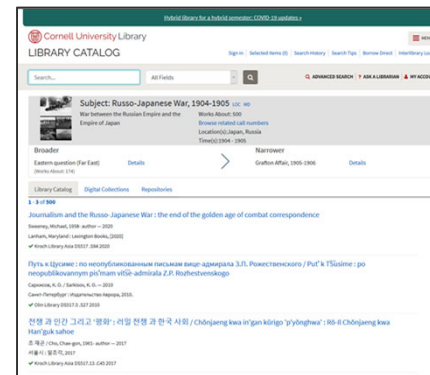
Hybrid library for a hybrid semester: COVID-19 updates »

Cornell University Library
LIBRARY CATALOG

Sign in | Selected Items (0) | Search History | Search Tips | Borrow Direct | Interlibrary Lo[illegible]

Search... | All Fields

ADVANCED SEARCH | ASK A LIBRARIAN | MY ACCO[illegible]

Subject: Russo-Japanese War, 1904-1905 LOC WD
War between the Russian Empire and the Empire of Japan
Works About: 500
Browse related call numbers
Location(s):Japan, Russia
Time(s):1904 - 1905

Broader
Eastern question (Far East) (Works About: 174)
Details

Narrower
Grafton Affair, 1905-1906
Details

Library Catalog | Digital Collections | Repositories

1 - 3 of 500

Journalism and the Russo-Japanese War : the end of the golden age of combat correspondence
Sweeney, Michael, 1958- author -- 2020
Lanham, Maryland : Lexington Books, [2020]
Kroch Library Asia DS517 .S94 2020

Путь к Цусиме : по неопубликованным письмам вице-адмирала З.П. Рожественского / Putʹ k Tsusime : po neopublikovannym pisʹmam vit͡se-admirala Z.P. Rozhestvenskogo
Сарычев, К. О. / Sarkisov, K. O. -- 2020
Санкт-Петербург : Издательство Аврора, 2019.
Olin Library DS517.3 .S27 2019

전쟁 과 인간 그리고 '평화' : 러일 전쟁 과 한국 사회 / Chŏnjaeng kwa in'gan kŭrigo 'p'yŏnghwa' : Rŏ-Il Chŏnjaeng kwa Han'guk sahoe
조 재곤 / Cho, Chae-gon, 1961- author -- 2017
서울시 : 일조각, 2017
Kroch Library Asia DS517.13 .C45 2017